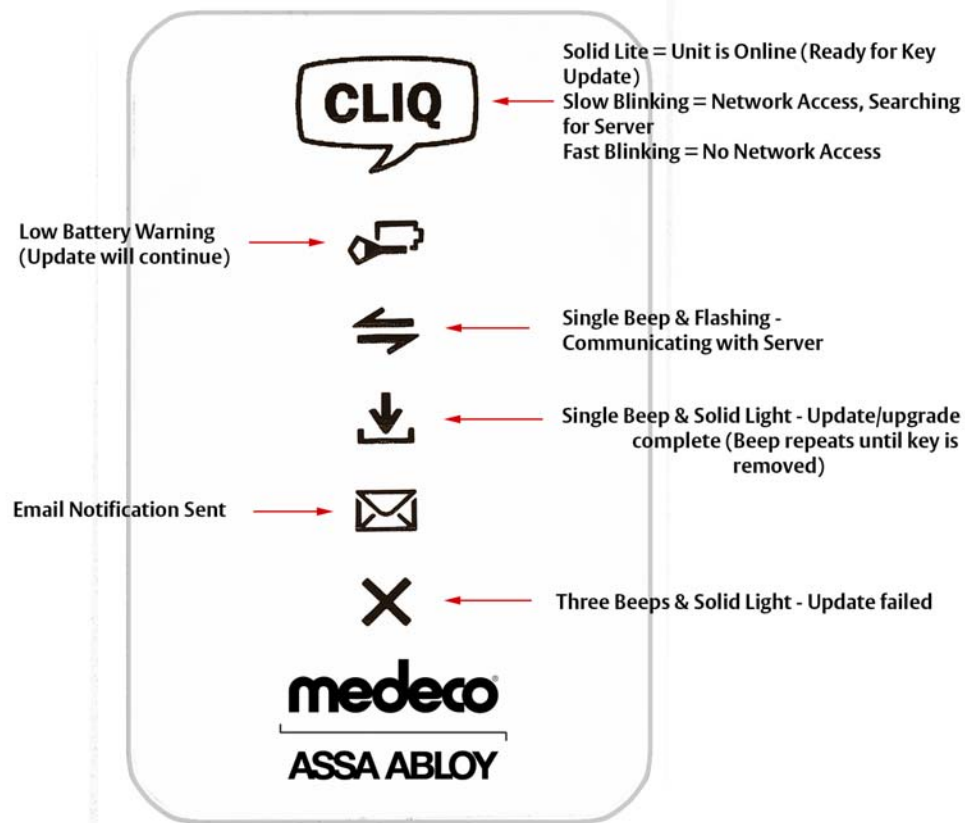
CLIQ

Solid Lite = Unit is Online (Ready for Key Update)
Slow Blinking = Network Access, Searching for Server
Fast Blinking = No Network Access

Low Battery Warning (Update will continue)

Single Beep & Flashing - Communicating with Server

Single Beep & Solid Light - Update/upgrade complete (Beep repeats until key is removed)

Email Notification Sent

Three Beeps & Solid Light - Update failed

medeco

ASSA ABLOY